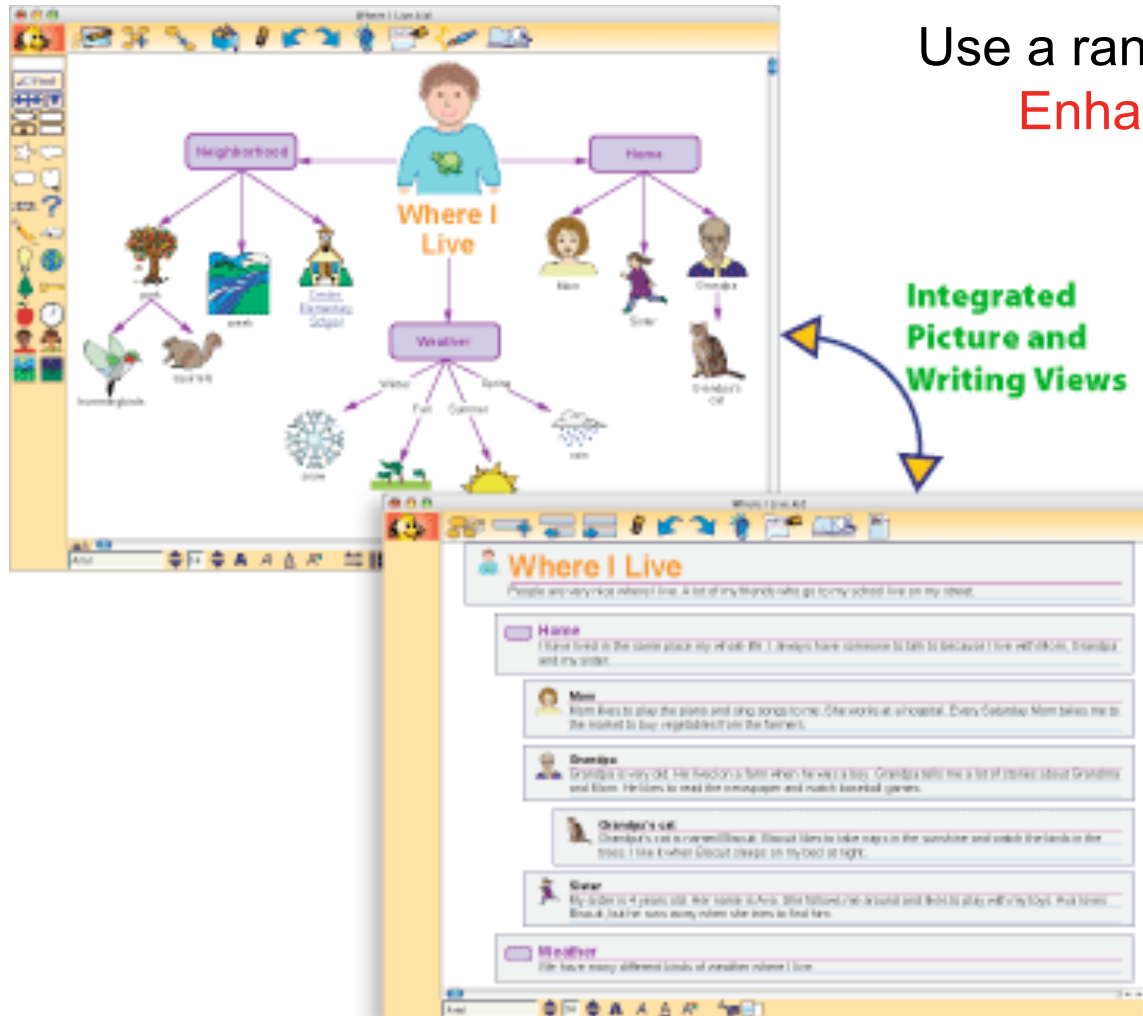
Where I Live.kid

Use a ran

Enha

Neighborhood

Home

Where I Live

park

creek

Cedar Elementary School

Mom

Sister

Grandpa

Grandpa's cat

hummingbirds

squirrels

Weather

Winter

Fall

Summer

Spring

snow

rain

Integrated Picture and Writing Views

Where I Live.kid

Where I Live

People are very nice where I live. A lot of my friends who go to my school live on my street.

Home

I have lived in the same place my whole life. I always have someone to talk to because I live with Mom, Grandpa and my sister.

Mom

Mom likes to play the piano and sing songs to me. She works at a hospital. Every Saturday Mom takes me to the market to buy vegetables from the farmers.

Grandpa

Grandpa is very old. He lived on a farm when he was a boy. Grandpa tells me a lot of stories about Grandma and Mom. He likes to read the newspaper and watch baseball games.

Grandpa's cat

Grandpa's cat is named Biscuit. Biscuit likes to take naps in the sunshine and watch the birds in the trees. I like it when Biscuit sleeps on my bed at night.

Sister

My sister is 4 years old. Her name is Ava. She follows me around and likes to play with my toys. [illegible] Biscuit, but he runs away when she tries to find him.

Weather

We have many different kinds of weather where I live.

Arial